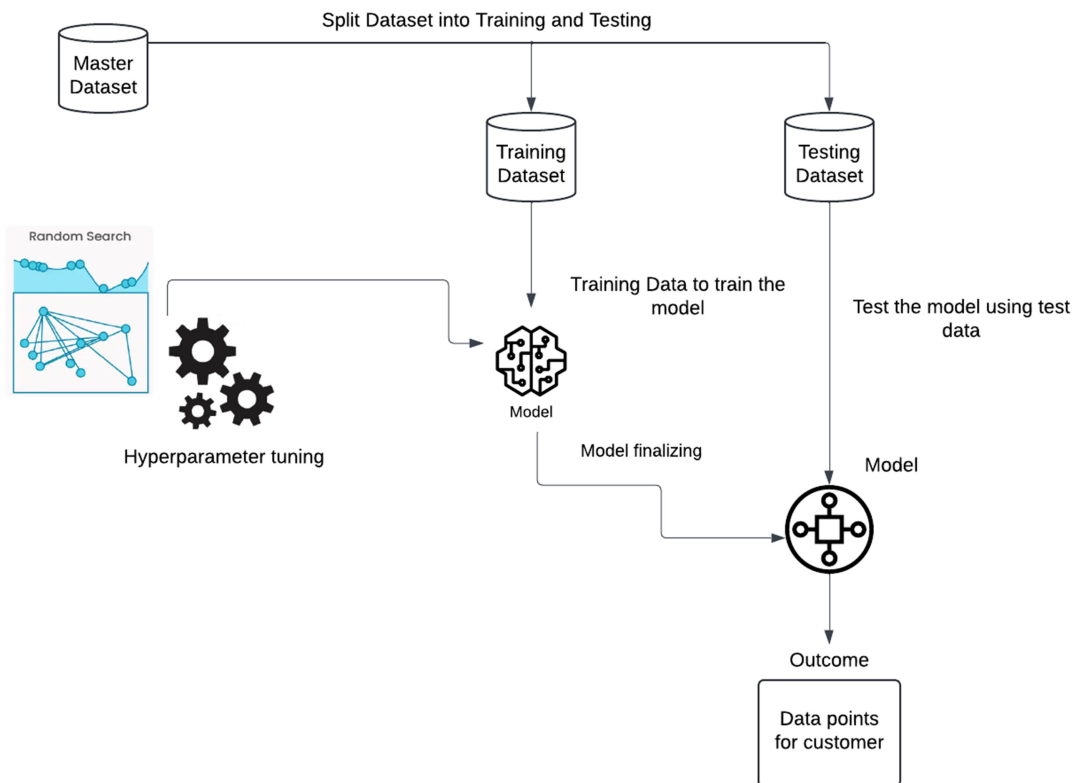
Split Dataset into Training and Testing

Master Dataset

Training Dataset

Testing Dataset

Random Search

Training Data to train the model

Test the model using test data

Model

Hyperparameter tuning

Model finalizing

Model

Outcome

Data points for customer